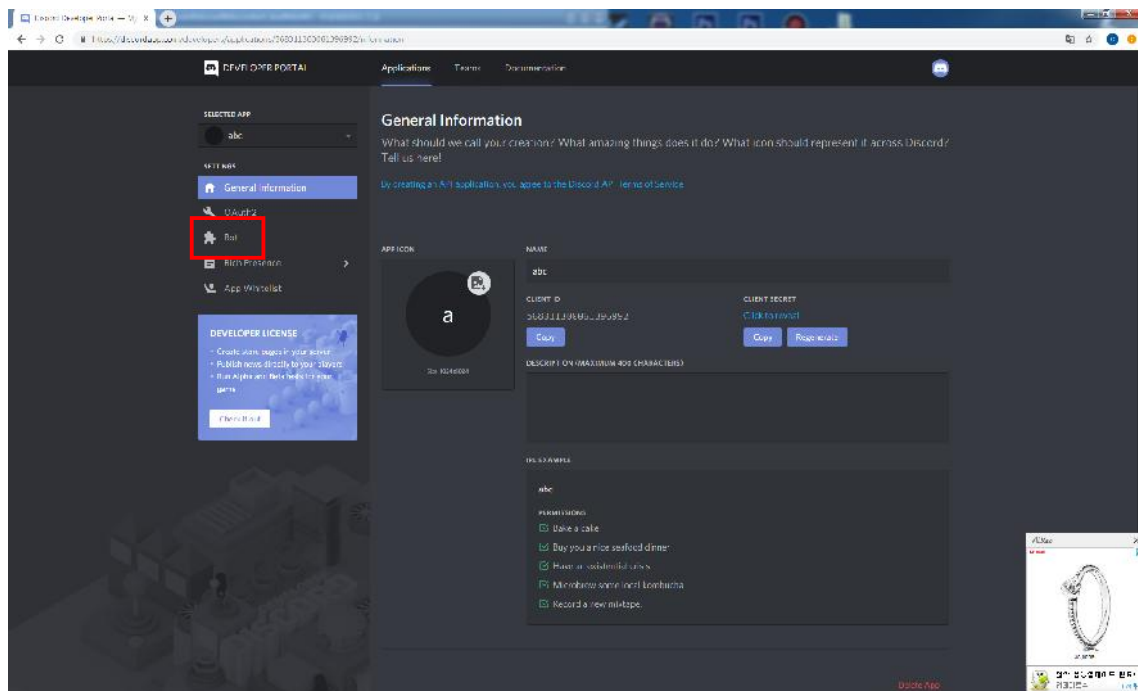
Discord Developer Portal — My X

https://discordapp.com/developers/applications/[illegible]/information

DEVELOPER PORTAL

Applications Teams Documentation

SELECTED APP

abc

SETTINGS

General Information

OAuth2

Bot

Rich Presence

App Whitelist

DEVELOPER LICENSE

• Create store pages in your server
• Publish news directly to your players
• Run Alpha and Beta tests for your games

Check it out

General Information

What should we call your creation? What amazing things does it do? What icon should represent it across Discord? Tell us here!

By creating an API application, you agree to the Discord API Terms of Service.

APP ICON

a

Size: 1024x1024

NAME

abc

CLIENT ID

568311339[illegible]395952

Copy

CLIENT SECRET

Click to reveal

Copy Regenerate

DESCRIPTION (MAXIMUM 400 CHARACTERS)

RICH EXAMPLE

abc

PERMISSIONS

Bake a cake

Buy you a nice seafood dinner

Have an existential crisis

Microbrew some local kombucha

Record a new mixtape

Delete App

AliExpress

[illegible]